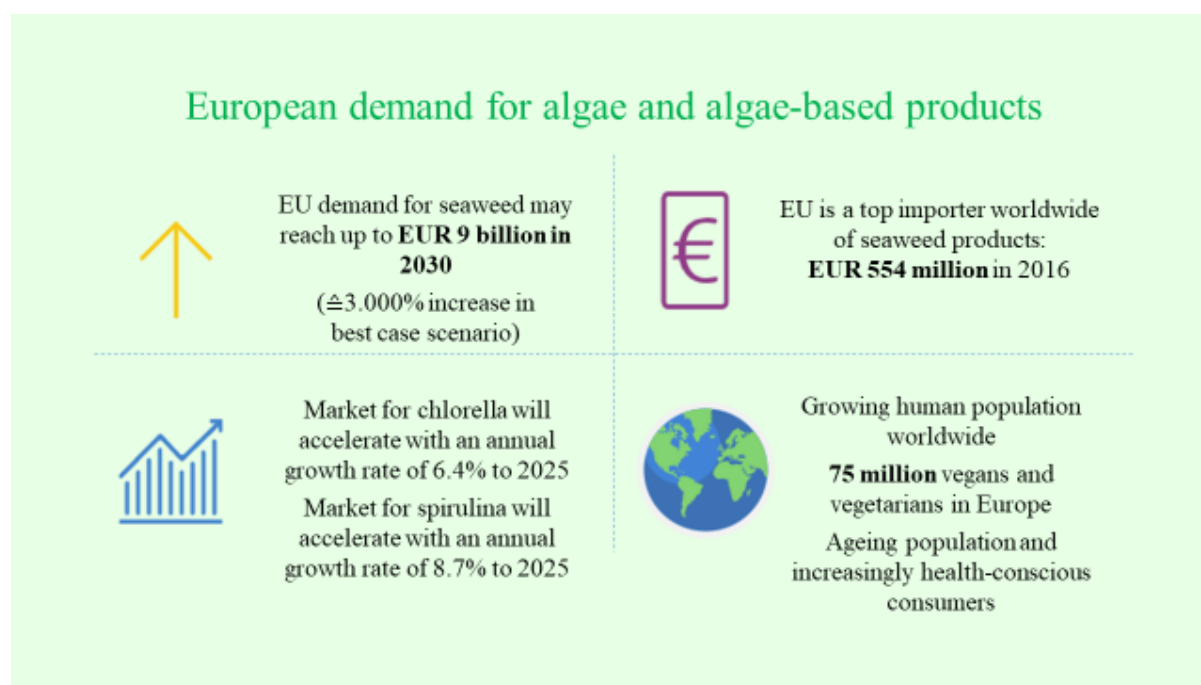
European demand for algae and algae-based products

EU demand for seaweed may reach up to **EUR 9 billion in 2030**

(≙3.000% increase in best case scenario)

€

EU is a top importer worldwide of seaweed products: **EUR 554 million** in 2016

Market for chlorella will accelerate with an annual growth rate of 6.4% to 2025

Market for spirulina will accelerate with an annual growth rate of 8.7% to 2025

Growing human population worldwide

**75 million** vegans and vegetarians in Europe

Ageing population and increasingly health-conscious consumers